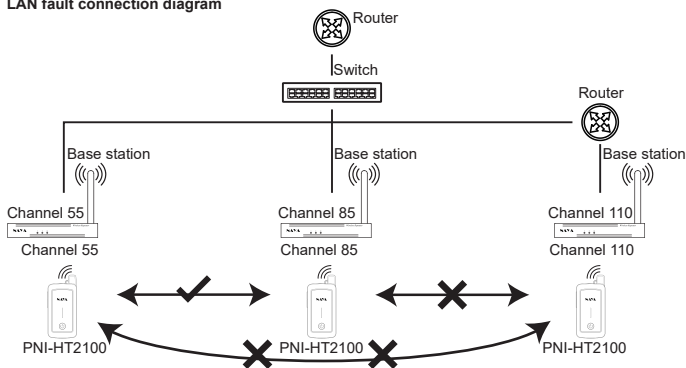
LAN fault connection diagram

Router

Switch

Router

Base station

Base station

Base station

Channel 55

Channel 55

Channel 85

Channel 85

Channel 110

Channel 110

PNI-HT2100

PNI-HT2100

PNI-HT2100